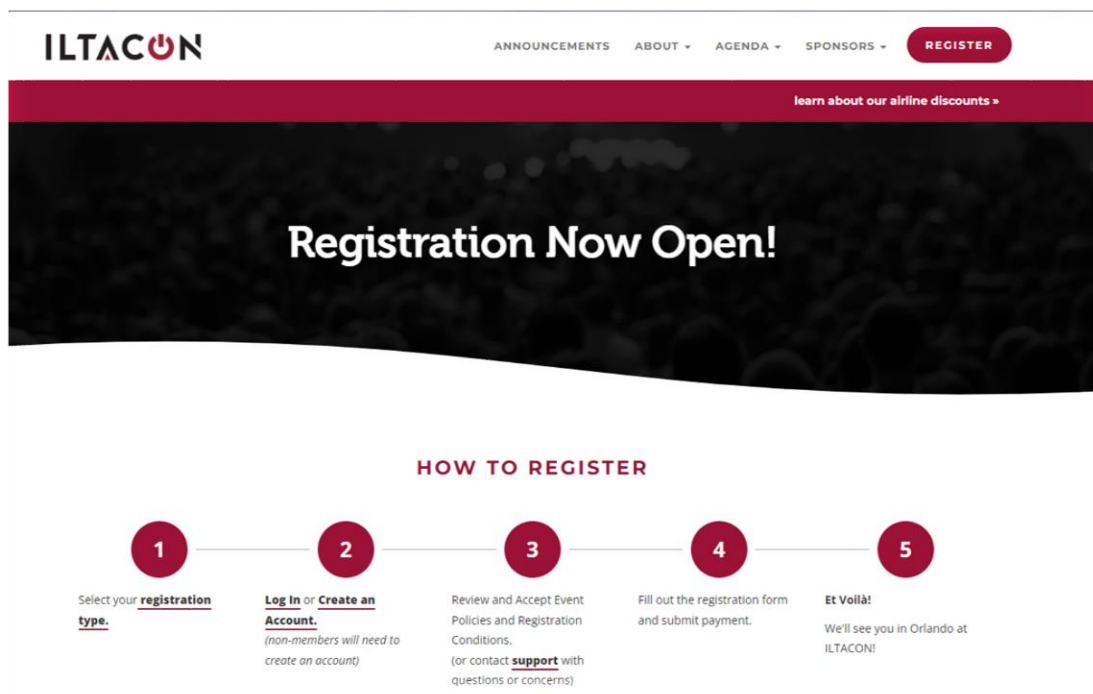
ILTACON

ANNOUNCEMENTS ABOUT ▾ AGENDA ▾ SPONSORS ▾ REGISTER

learn about our airline discounts »

Registration Now Open!

HOW TO REGISTER

1

Select your registration type.

2

Log In or Create an Account.
(non-members will need to create an account)

3

Review and Accept Event Policies and Registration Conditions.
(or contact support with questions or concerns)

4

Fill out the registration form and submit payment.

5

Et Voilà!

We'll see you in Orlando at ILTACON!